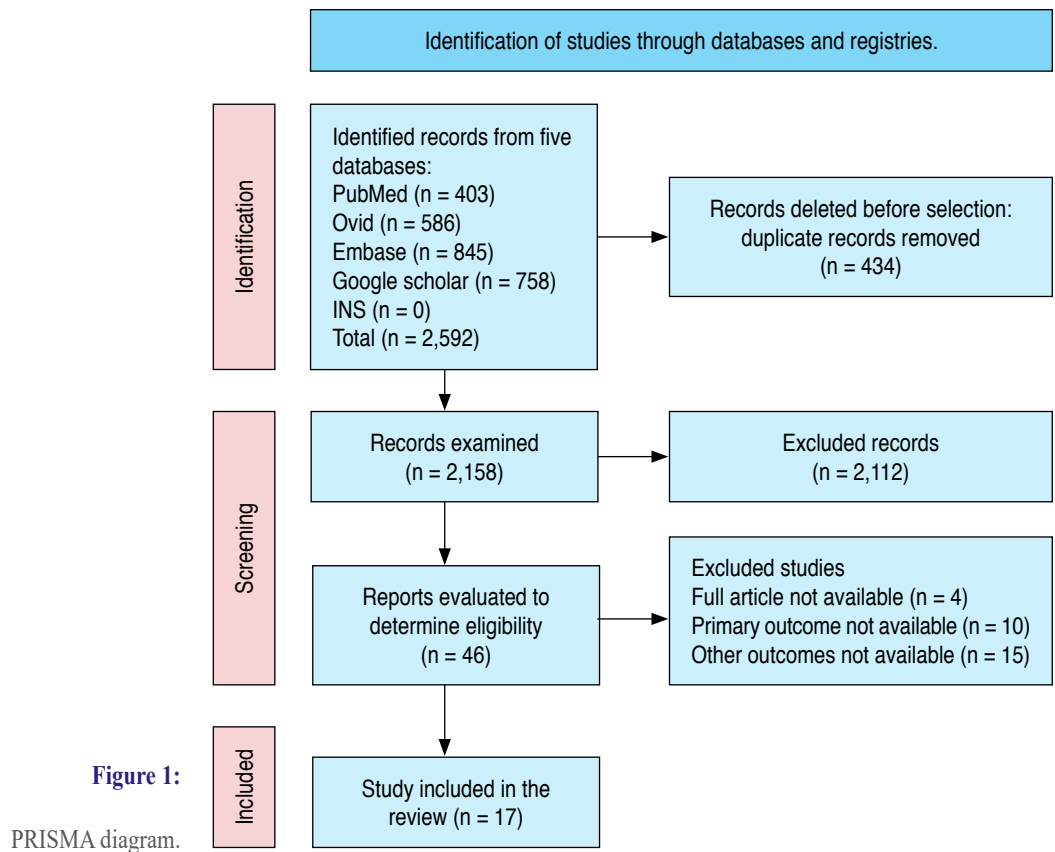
Identification of studies through databases and registries.

Identification

Identified records from five databases:
PubMed (n = 403)
Ovid (n = 586)
Embase (n = 845)
Google scholar (n = 758)
INS (n = 0)
Total (n = 2,592)

Records deleted before selection: duplicate records removed (n = 434)

Screening

Records examined (n = 2,158)

Excluded records (n = 2,112)

Reports evaluated to determine eligibility (n = 46)

Excluded studies
Full article not available (n = 4)
Primary outcome not available (n = 10)
Other outcomes not available (n = 15)

Included

Study included in the review (n = 17)

Figure 1:

PRISMA diagram.